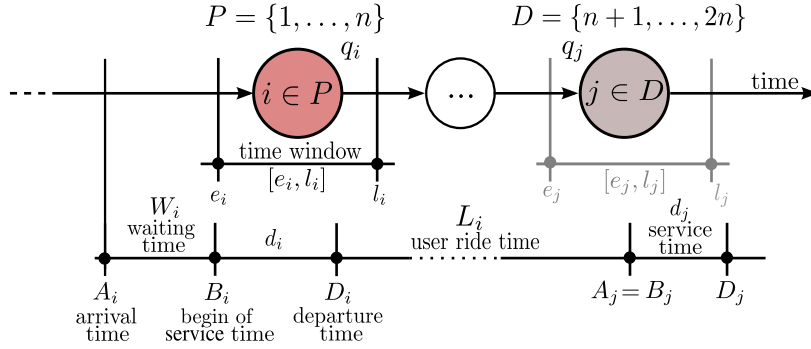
$P = \{1, \ldots, n\}$

$D = \{n+1, \ldots, 2n\}$

$q_i$

$q_j$

$i \in P$

...

$j \in D$

time

time window

$[e_i, l_i]$

$e_i$

$l_i$

$e_j$

$[e_j, l_j]$

$l_j$

$W_i$
waiting time

$d_i$

$L_i$
user ride time

$d_j$
service time

$A_i$
arrival time

$B_i$
begin of service time

$D_i$
departure time

$A_j = B_j$

$D_j$